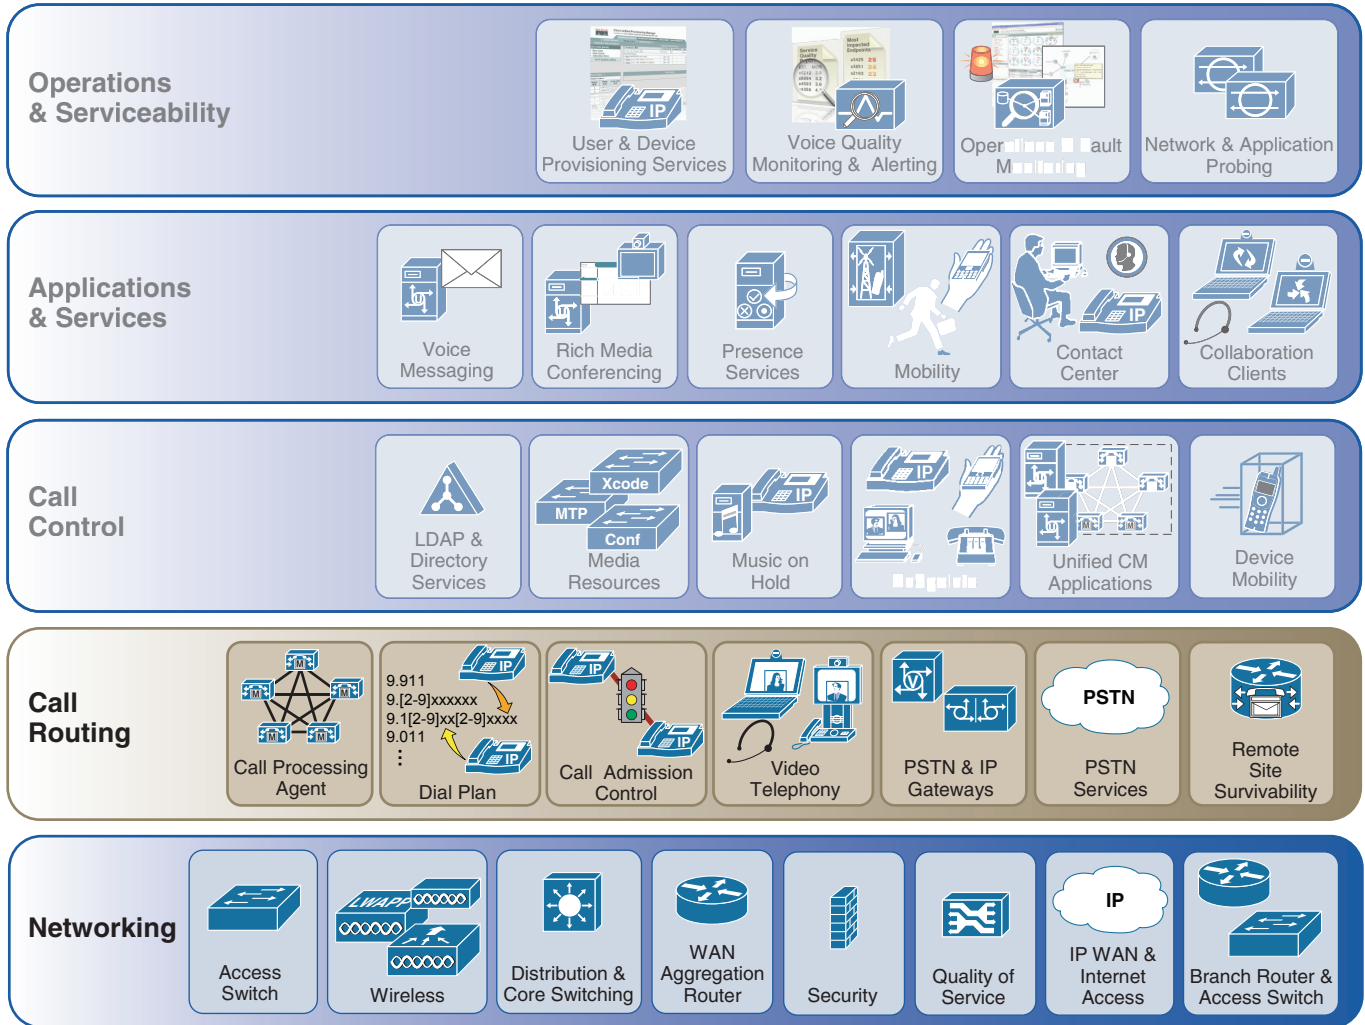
Operations & Serviceability

User & Device Provisioning Services

Voice Quality Monitoring & Alerting

Oper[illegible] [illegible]ault M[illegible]

Network & Application Probing

Applications & Services

Voice Messaging

Rich Media Conferencing

Presence Services

Mobility

Contact Center

Collaboration Clients

Call Control

LDAP & Directory Services

Xcode
MTP
Conf
Media Resources

Music on Hold

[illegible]

Unified CM Applications

Device Mobility

Call Routing

Call Processing Agent

9.911
9.[2-9]xxxxxx
9.1[2-9]xx[2-9]xxxx
9.011
⋮
Dial Plan

Call Admission Control

Video Telephony

PSTN & IP Gateways

PSTN
PSTN Services

Remote Site Survivability

Networking

Access Switch

LWAPP
Wireless

Distribution & Core Switching

WAN Aggregation Router

Security

Quality of Service

IP
IP WAN & Internet Access

Branch Router & Access Switch